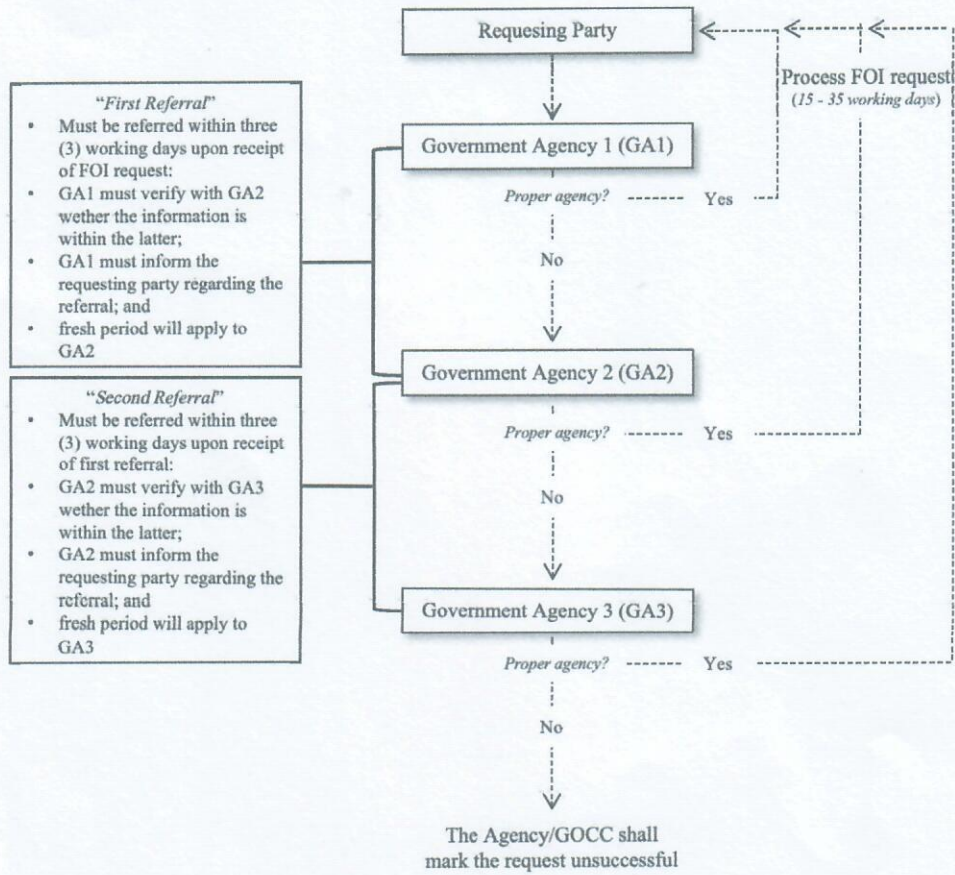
Requesing Party

Process FOI request
(15 - 35 working days)

"First Referral"
- Must be referred within three (3) working days upon receipt of FOI request:
- GA1 must verify with GA2 wether the information is within the latter;
- GA1 must inform the requesting party regarding the referral; and
- fresh period will apply to GA2

Government Agency 1 (GA1)

Proper agency? Yes

No

"Second Referral"
- Must be referred within three (3) working days upon receipt of first referral:
- GA2 must verify with GA3 wether the information is within the latter;
- GA2 must inform the requesting party regarding the referral; and
- fresh period will apply to GA3

Government Agency 2 (GA2)

Proper agency? Yes

No

Government Agency 3 (GA3)

Proper agency? Yes

No

The Agency/GOCC shall mark the request unsuccessful